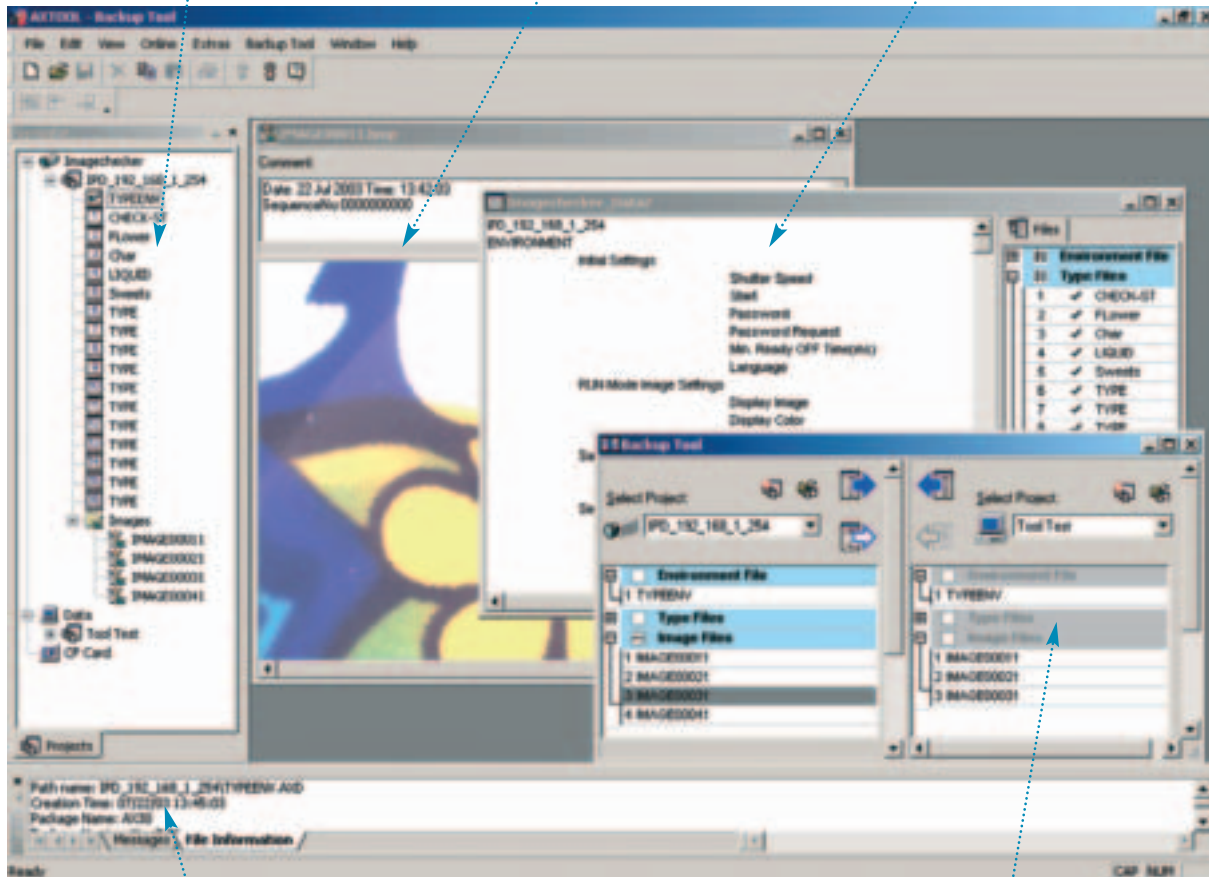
AXTOOL - Backup Tool

File Edit View Online Extras Backup Tool Window Help

Imagechecker
IPD_192_168_1_254
TYPEENV
CHECK-ST
FLower
Char
LIQUID
Sweets
TYPE
TYPE
TYPE
TYPE
TYPE
TYPE
TYPE
TYPE
TYPE
TYPE
TYPE
Images
IMAGE00011
IMAGE00021
IMAGE00031
IMAGE00041
Data
Tool Test
CF Card

Projects

Comment
Date: 22 Jul 2003 Time: 13:42:03
SequenceNo 0000000000

IPD_192_168_1_254
ENVIRONMENT
Initial Settings
Shutter Speed
Start
Password
Password Request
Min. Ready OFF Time(ms)
Language
RUN Mode Image Settings
Display Image
Display Color

Files
Environment File
Type Files
1 CHECK-ST
2 FLower
3 Char
4 LIQUID
5 Sweets
6 TYPE
7 TYPE

Backup Tool
Select Project:
IPD_192_168_1_254
Environment File
1 TYPEENV
Type Files
Image Files
1 IMAGE00011
2 IMAGE00021
3 IMAGE00031
4 IMAGE00041

Select Project:
Tool Test
Environment File
1 TYPEENV
Type Files
Image Files
1 IMAGE00011
2 IMAGE00021
3 IMAGE00031

Path name: IPD_192_168_1_254\TYPEENV.AXD
Creation Time: 07/22/03 13:45:03
Package Name: AX36

Messages File Information

Ready
CAP NUM